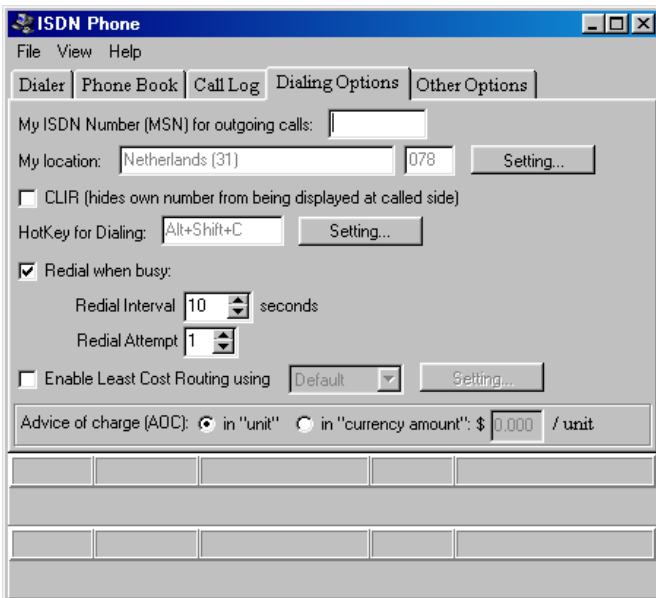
ISDN Phone

File View Help

Dialer | Phone Book | Call Log | Dialing Options | Other Options

My ISDN Number (MSN) for outgoing calls:

My location: Netherlands (31) 078 Setting...

CLIR (hides own number from being displayed at called side)

HotKey for Dialing: Alt+Shift+C Setting...

Redial when busy:

Redial Interval 10 seconds

Redial Attempt 1

Enable Least Cost Routing using Default Setting...

Advice of charge (AOC): in "unit" in "currency amount": $ 0.000 / unit